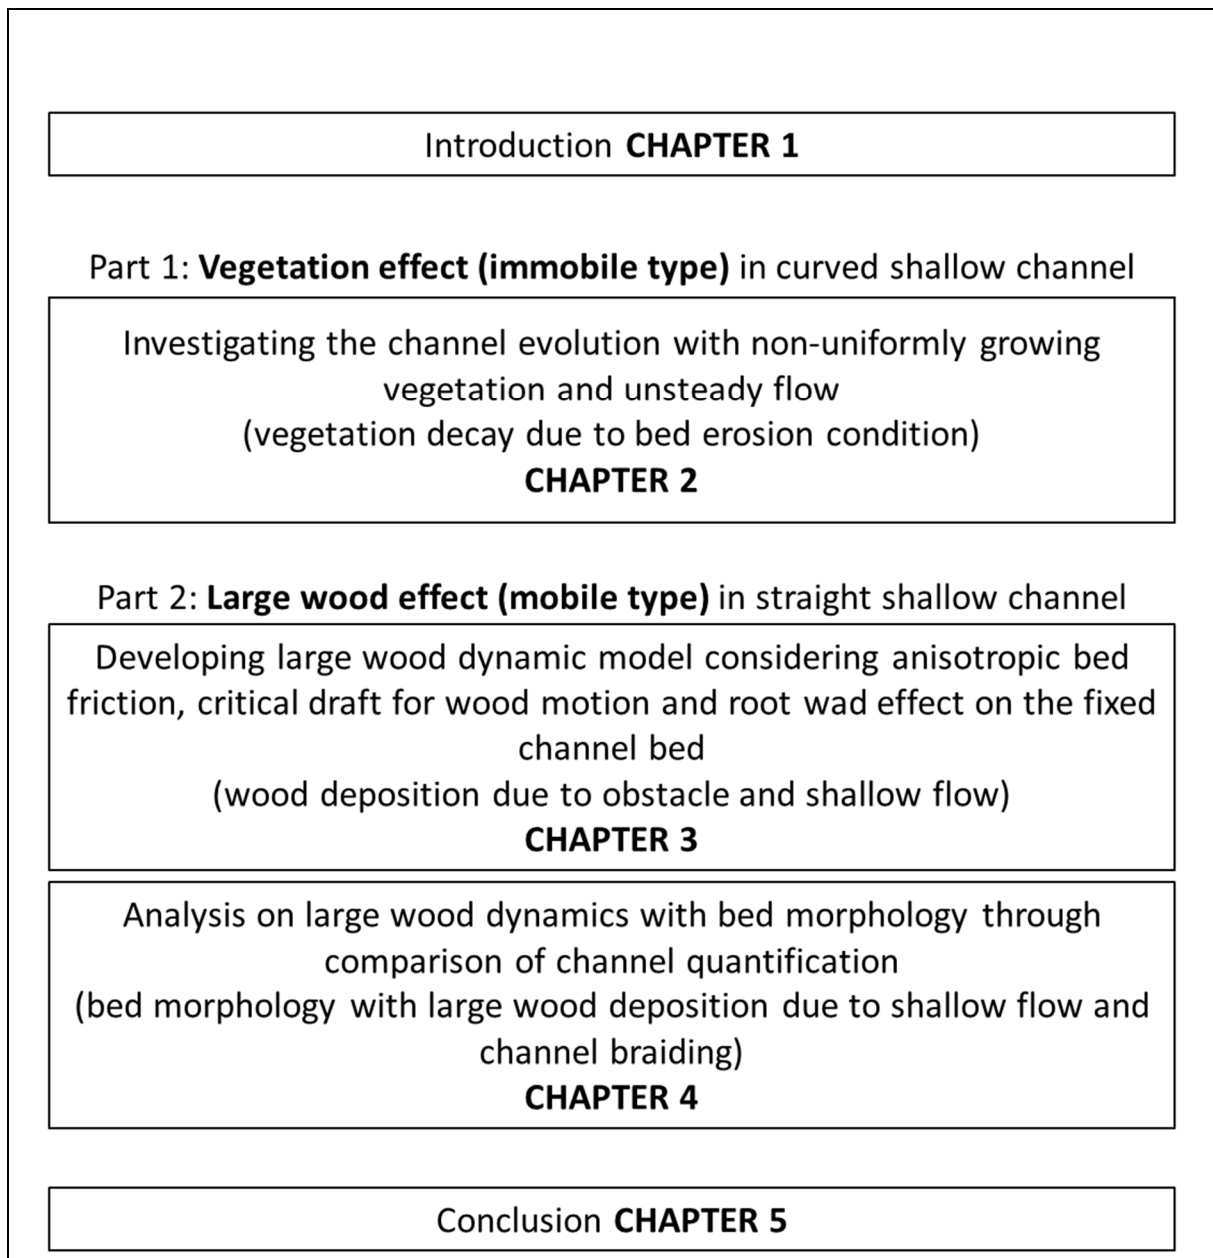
Introduction CHAPTER 1

Part 1: Vegetation effect (immobile type) in curved shallow channel

Investigating the channel evolution with non-uniformly growing vegetation and unsteady flow
(vegetation decay due to bed erosion condition)
CHAPTER 2

Part 2: Large wood effect (mobile type) in straight shallow channel

Developing large wood dynamic model considering anisotropic bed friction, critical draft for wood motion and root wad effect on the fixed channel bed
(wood deposition due to obstacle and shallow flow)
CHAPTER 3

Analysis on large wood dynamics with bed morphology through comparison of channel quantification
(bed morphology with large wood deposition due to shallow flow and channel braiding)
CHAPTER 4

Conclusion CHAPTER 5